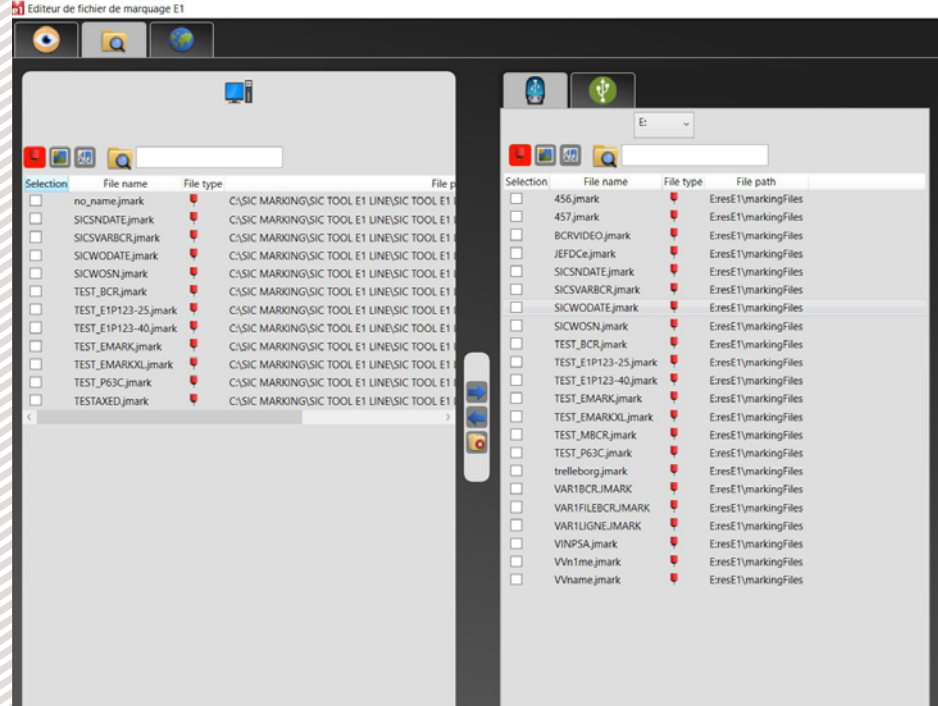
Editeur de fichier de marquage E1

| Selection | File name | File type | File p |
|---|---|---|---|
| | no_name.jmark | | C:\SIC MARKING\SIC TOOL E1 LINE\SIC TOOL E1 |
| | SICSNDATE.jmark | | C:\SIC MARKING\SIC TOOL E1 LINE\SIC TOOL E1 |
| | SICSVARBCR.jmark | | C:\SIC MARKING\SIC TOOL E1 LINE\SIC TOOL E1 |
| | SICWODATE.jmark | | C:\SIC MARKING\SIC TOOL E1 LINE\SIC TOOL E1 |
| | SICWOSN.jmark | | C:\SIC MARKING\SIC TOOL E1 LINE\SIC TOOL E1 |
| | TEST_BCR.jmark | | C:\SIC MARKING\SIC TOOL E1 LINE\SIC TOOL E1 |
| | TEST_E1P123-25.jmark | | C:\SIC MARKING\SIC TOOL E1 LINE\SIC TOOL E1 |
| | TEST_E1P123-40.jmark | | C:\SIC MARKING\SIC TOOL E1 LINE\SIC TOOL E1 |
| | TEST_EMARK.jmark | | C:\SIC MARKING\SIC TOOL E1 LINE\SIC TOOL E1 |
| | TEST_EMARKXL.jmark | | C:\SIC MARKING\SIC TOOL E1 LINE\SIC TOOL E1 |
| | TEST_P63C.jmark | | C:\SIC MARKING\SIC TOOL E1 LINE\SIC TOOL E1 |
| | TESTAXED.jmark | | C:\SIC MARKING\SIC TOOL E1 LINE\SIC TOOL E1 |

E:

| Selection | File name | File type | File path |
|---|---|---|---|
| | 456.jmark | | E:resE1\markingFiles |
| | 457.jmark | | E:resE1\markingFiles |
| | BCRVIDEO.jmark | | E:resE1\markingFiles |
| | JEFDCe.jmark | | E:resE1\markingFiles |
| | SICSNDATE.jmark | | E:resE1\markingFiles |
| | SICSVARBCR.jmark | | E:resE1\markingFiles |
| | SICWODATE.jmark | | E:resE1\markingFiles |
| | SICWOSN.jmark | | E:resE1\markingFiles |
| | TEST_BCR.jmark | | E:resE1\markingFiles |
| | TEST_E1P123-25.jmark | | E:resE1\markingFiles |
| | TEST_E1P123-40.jmark | | E:resE1\markingFiles |
| | TEST_EMARK.jmark | | E:resE1\markingFiles |
| | TEST_EMARKXL.jmark | | E:resE1\markingFiles |
| | TEST_MBCR.jmark | | E:resE1\markingFiles |
| | TEST_P63C.jmark | | E:resE1\markingFiles |
| | trelleborg.jmark | | E:resE1\markingFiles |
| | VAR1BCR.JMARK | | E:resE1\markingFiles |
| | VAR1FILEBCR.JMARK | | E:resE1\markingFiles |
| | VAR1LIGNE.JMARK | | E:resE1\markingFiles |
| | VINPSA.jmark | | E:resE1\markingFiles |
| | VVn1me.jmark | | E:resE1\markingFiles |
| | VVname.jmark | | E:resE1\markingFiles |